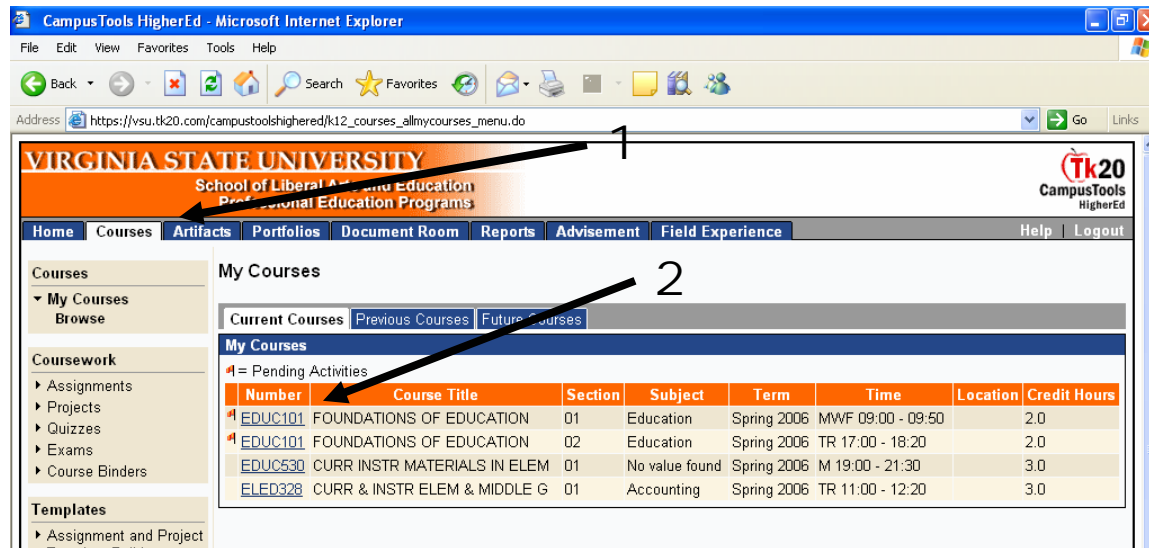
CampusTools HigherEd - Microsoft Internet Explorer

File Edit View Favorites Tools Help

Back Search Favorites

Address https://vsu.tk20.com/campustoolshighered/k12_courses_allmycourses_menu.do Go Links

VIRGINIA STATE UNIVERSITY
School of Liberal A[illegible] Education
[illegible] Education Programs

Tk20 CampusTools HigherEd

1

Home | Courses | Artifacts | Portfolios | Document Room | Reports | Advisement | Field Experience | Help | Logout

Courses
My Courses
Browse

Coursework
Assignments
Projects
Quizzes
Exams
Course Binders

Templates
Assignment and Project

My Courses

2

Current Courses | Previous Courses | Futur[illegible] Courses

My Courses

= Pending Activities

| Number | Course Title | Section | Subject | Term | Time | Location | Credit Hours |
|---|---|---|---|---|---|---|---|
| EDUC101 | FOUNDATIONS OF EDUCATION | 01 | Education | Spring 2006 | MWF 09:00 - 09:50 | | 2.0 |
| EDUC101 | FOUNDATIONS OF EDUCATION | 02 | Education | Spring 2006 | TR 17:00 - 18:20 | | 2.0 |
| EDUC530 | CURR INSTR MATERIALS IN ELEM | 01 | No value found | Spring 2006 | M 19:00 - 21:30 | | 3.0 |
| ELED328 | CURR & INSTR ELEM & MIDDLE G | 01 | Accounting | Spring 2006 | TR 11:00 - 12:20 | | 3.0 |